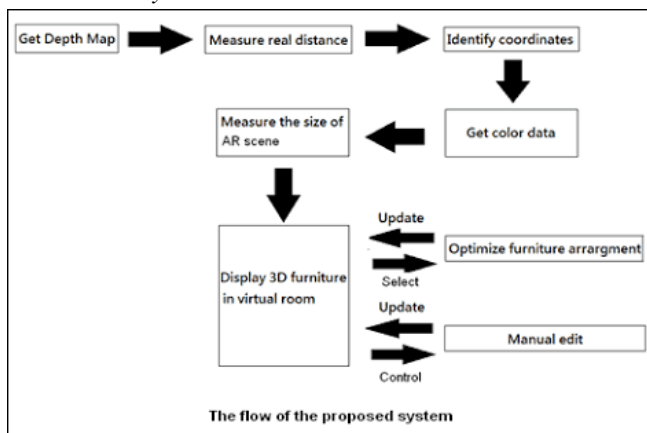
Get Depth Map

Measure real distance

Identify coordinates

Get color data

Measure the size of AR scene

Display 3D furniture in virtual room

Update

Select

Optimize furniture arrargment

Update

Control

Manual edit

The flow of the proposed system